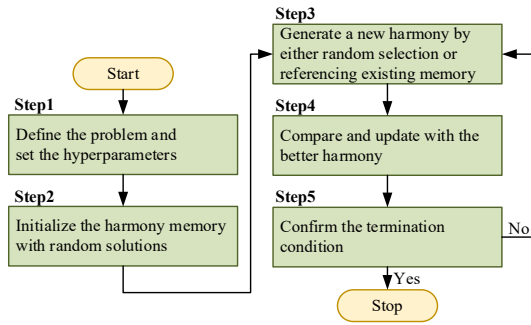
Start

Step1

Define the problem and set the hyperparameters

Step2

Initialize the harmony memory with random solutions

Step3

Generate a new harmony by either random selection or referencing existing memory

Step4

Compare and update with the better harmony

Step5

Confirm the termination condition

No

Yes

Stop